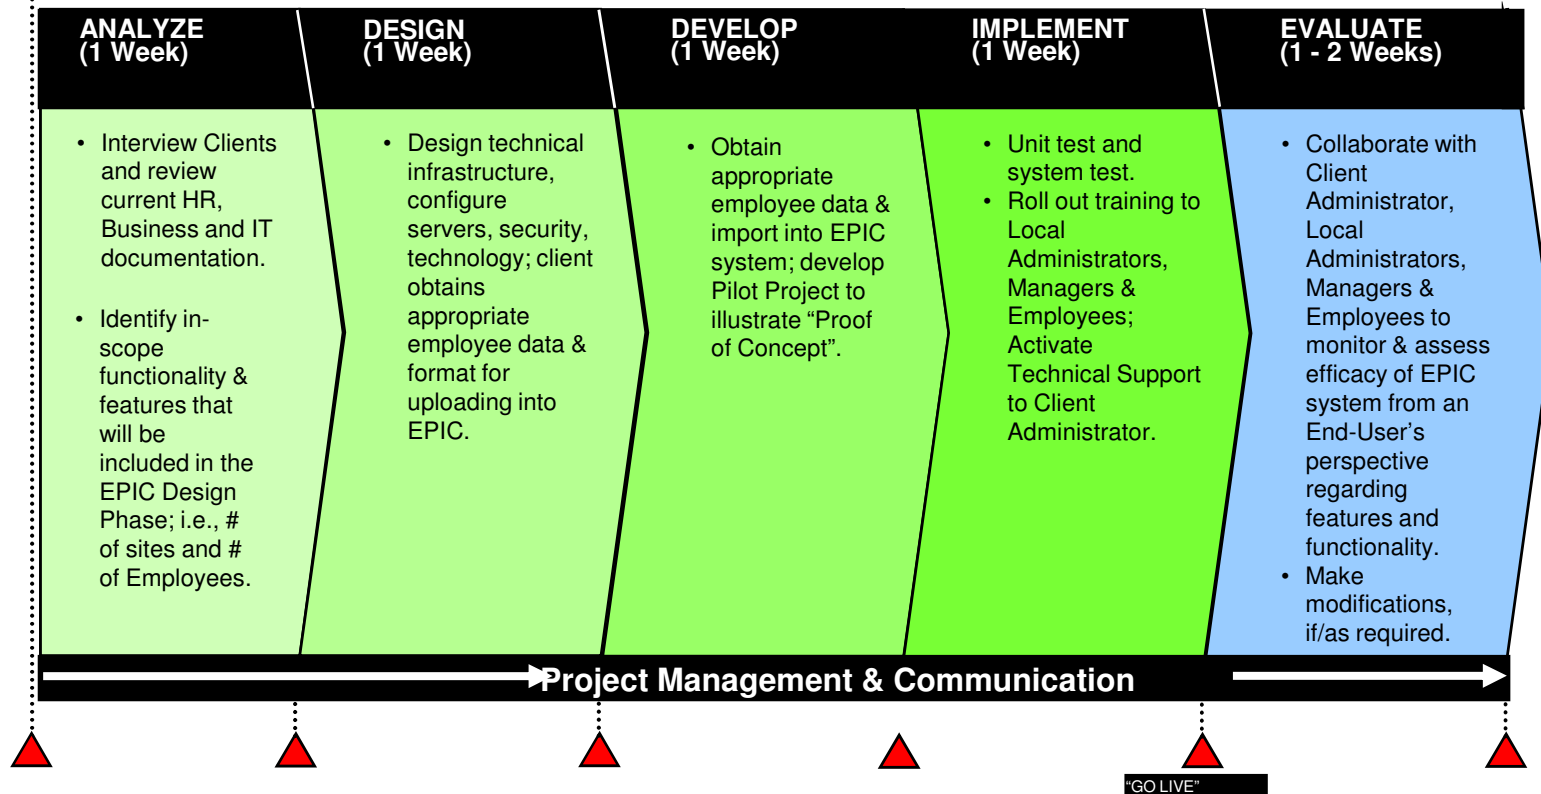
ANALYZE
(1 Week)

DESIGN
(1 Week)

DEVELOP
(1 Week)

IMPLEMENT
(1 Week)

EVALUATE
(1 - 2 Weeks)

• Interview Clients and review current HR, Business and IT documentation.

• Identify in-scope functionality & features that will be included in the EPIC Design Phase; i.e., # of sites and # of Employees.

• Design technical infrastructure, configure servers, security, technology; client obtains appropriate employee data & format for uploading into EPIC.

• Obtain appropriate employee data & import into EPIC system; develop Pilot Project to illustrate "Proof of Concept".

• Unit test and system test.
• Roll out training to Local Administrators, Managers & Employees; Activate Technical Support to Client Administrator.

• Collaborate with Client Administrator, Local Administrators, Managers & Employees to monitor & assess efficacy of EPIC system from an End-User's perspective regarding features and functionality.
• Make modifications, if/as required.

Project Management & Communication

"GO LIVE"